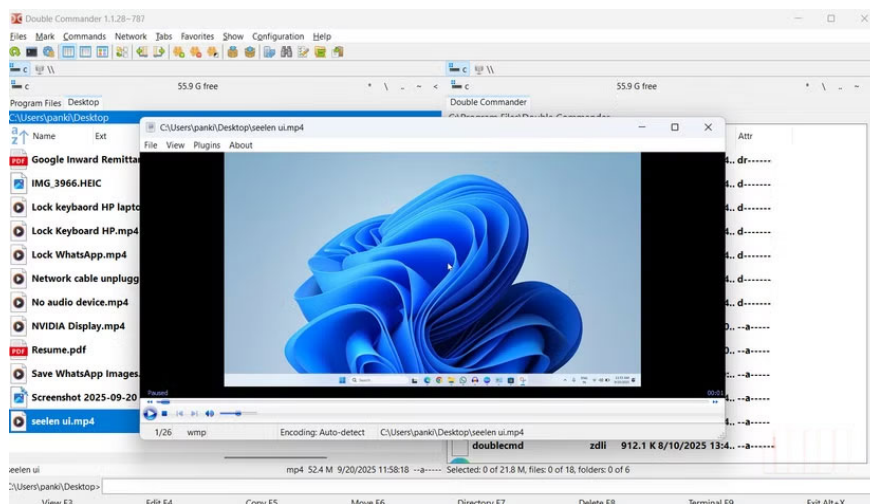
Double Commander 1.1.28~787

Files Mark Commands Network Tabs Favorites Show Configuration Help

c \\
c 55.9 G free * \ .. ~ <
Program Files Desktop
C:\Users\panki\Desktop
Name Ext
Google Inward Remittan
IMG_3966.HEIC
Lock keybaord HP lapto
Lock Keyboard HP.mp4
Lock WhatsApp.mp4
Network cable unplugg
No audio device.mp4
NVIDIA Display.mp4
Resume.pdf
Save WhatsApp Images
Screenshot 2025-09-20
seelen ui.mp4

c \\
c 55.9 G free * \ .. ~
Double Commander
Attr
4.. dr------
4.. d-------
4.. d-------
4.. d-------
4.. d-------
4.. d-------
4.. d-------
0.. --a-----
0.. --a-----
C.. --a-----
0.. --a-----
4.. --a-----
doublecmd zdll 912.1 K 8/10/2025 13:4.. --a-----

C:\Users\panki\Desktop\seelen ui.mp4
File View Plugins About
Paused
00:01
1/26 wmp Encoding: Auto-detect C:\Users\panki\Desktop\seelen ui.mp4

seelen ui mp4 52.4 M 9/20/2025 11:58:18 --a----- Selected: 0 of 21.8 M, files: 0 of 18, folders: 0 of 6
C:\Users\panki\Desktop>
View F3 Edit F4 Copy F5 Move F6 Directory F7 Delete F8 Terminal F9 Exit Alt+X